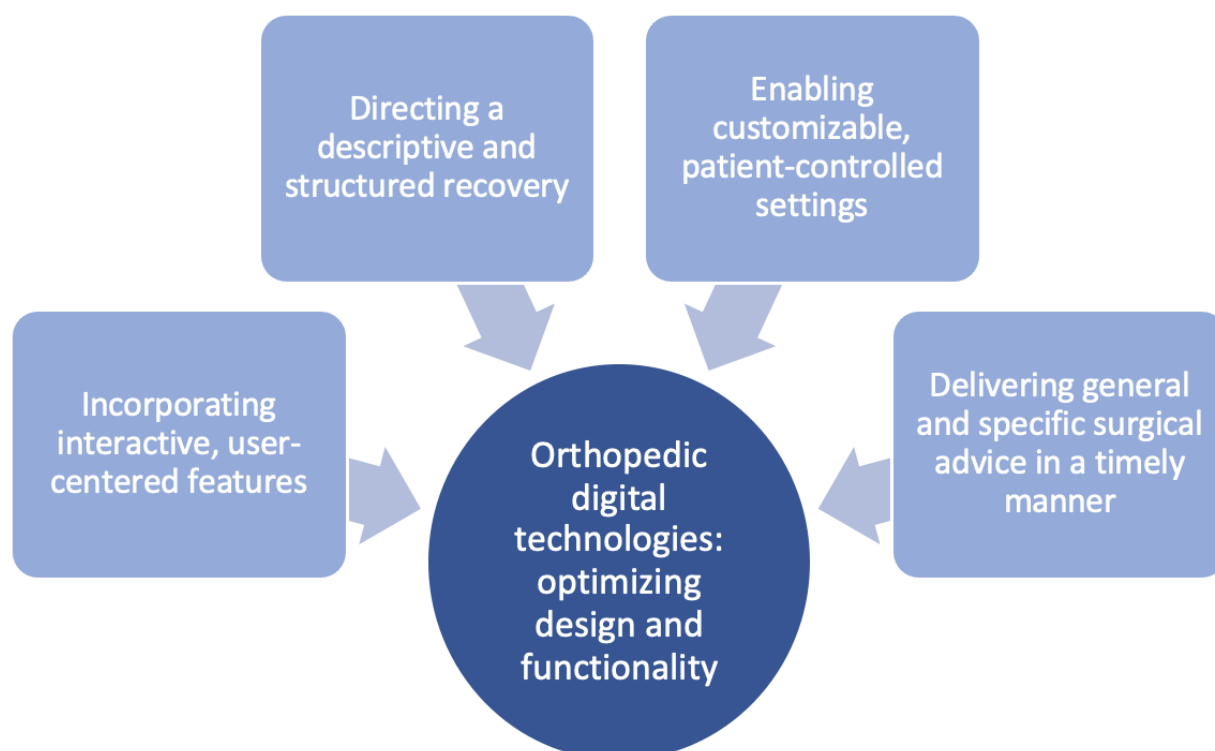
Directing a descriptive and structured recovery

Enabling customizable, patient-controlled settings

Incorporating interactive, user-centered features

Delivering general and specific surgical advice in a timely manner

Orthopedic digital technologies: optimizing design and functionality